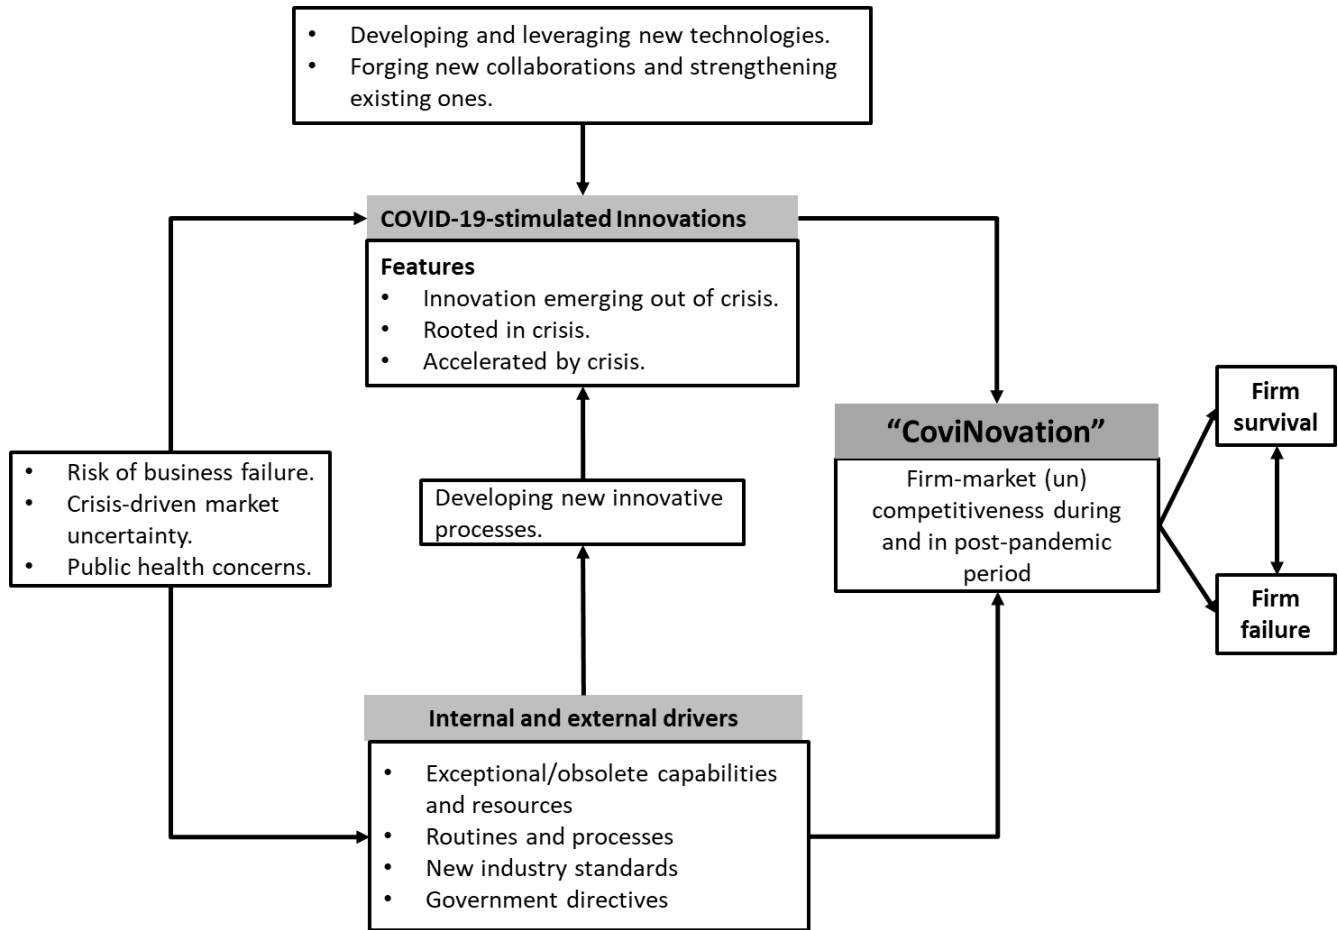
- Developing and leveraging new technologies.
- Forging new collaborations and strengthening existing ones.

COVID-19-stimulated Innovations

Features
- Innovation emerging out of crisis.
- Rooted in crisis.
- Accelerated by crisis.

- Risk of business failure.
- Crisis-driven market uncertainty.
- Public health concerns.

Developing new innovative processes.

"CoviNovation"

Firm-market (un) competitiveness during and in post-pandemic period

Firm survival

Firm failure

Internal and external drivers

- Exceptional/obsolete capabilities and resources
- Routines and processes
- New industry standards
- Government directives